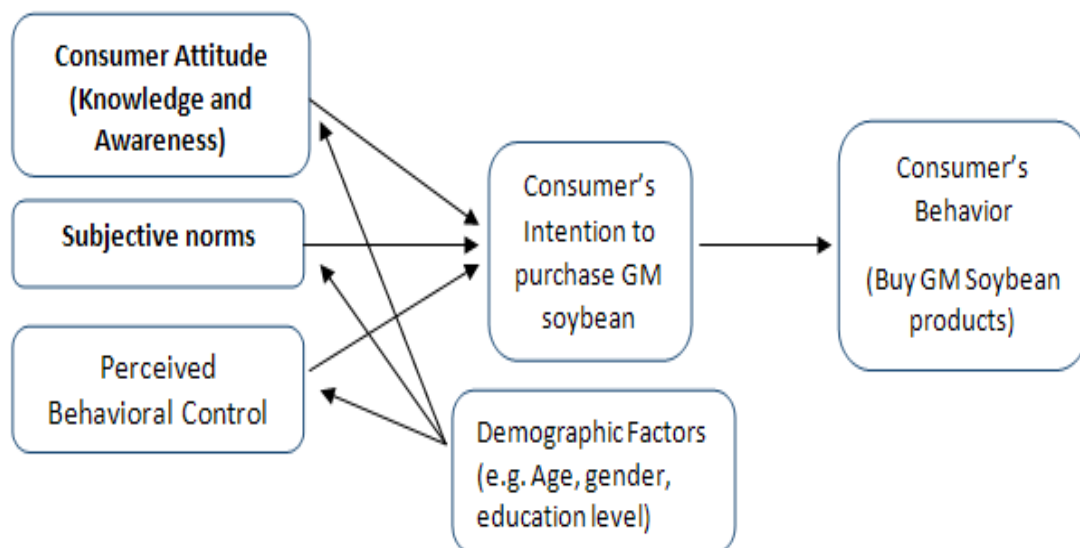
Consumer Attitude (Knowledge and Awareness)

Subjective norms

Perceived Behavioral Control

Consumer's Intention to purchase GM soybean

Consumer's Behavior

(Buy GM Soybean products)

Demographic Factors (e.g. Age, gender, education level)